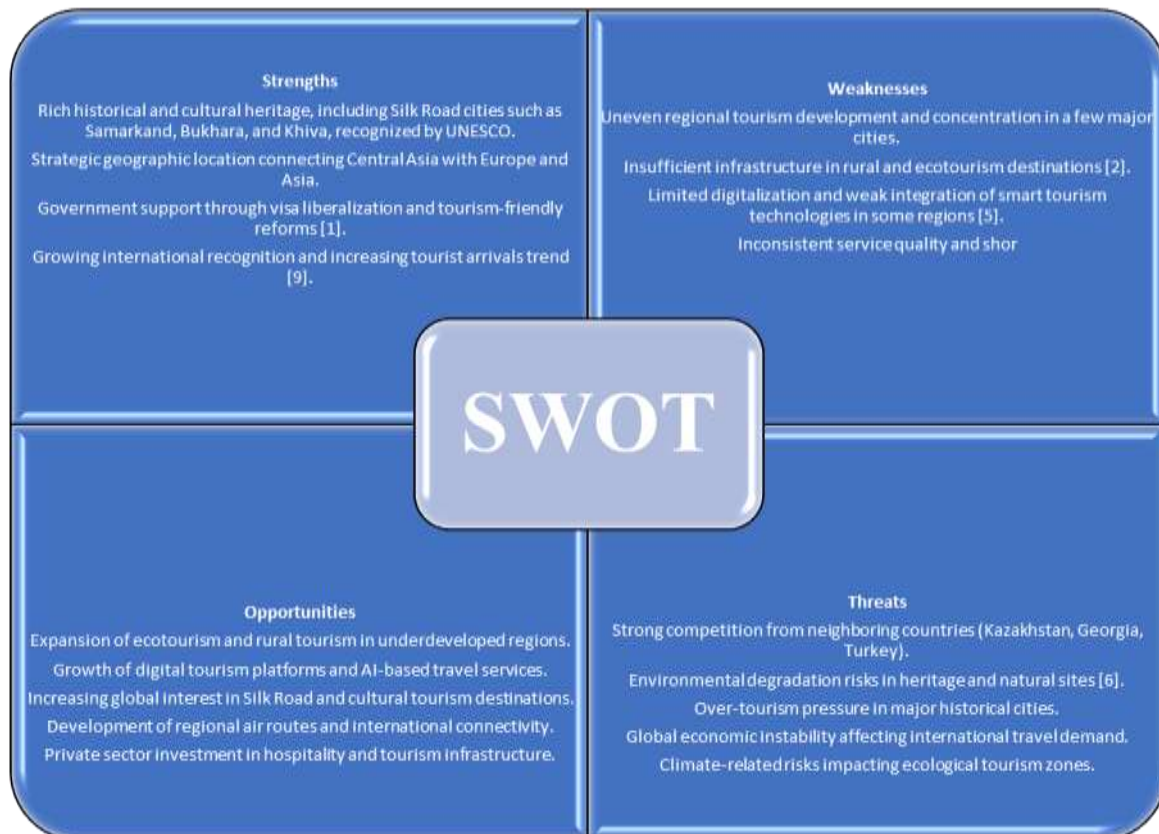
Strengths

Rich historical and cultural heritage, including Silk Road cities such as Samarkand, Bukhara, and Khiva, recognized by UNESCO.

Strategic geographic location connecting Central Asia with Europe and Asia.

Government support through visa liberalization and tourism-friendly reforms [1].

Growing international recognition and increasing tourist arrivals trend [9].

Weaknesses

Uneven regional tourism development and concentration in a few major cities.

Insufficient infrastructure in rural and ecotourism destinations [2].

Limited digitalization and weak integration of smart tourism technologies in some regions [5].

Inconsistent service quality and shor

SWOT

Opportunities

Expansion of ecotourism and rural tourism in underdeveloped regions.

Growth of digital tourism platforms and AI-based travel services.

Increasing global interest in Silk Road and cultural tourism destinations.

Development of regional air routes and international connectivity.

Private sector investment in hospitality and tourism infrastructure.

Threats

Strong competition from neighboring countries (Kazakhstan, Georgia, Turkey).

Environmental degradation risks in heritage and natural sites [6].

Over-tourism pressure in major historical cities.

Global economic instability affecting international travel demand.

Climate-related risks impacting ecological tourism zones.